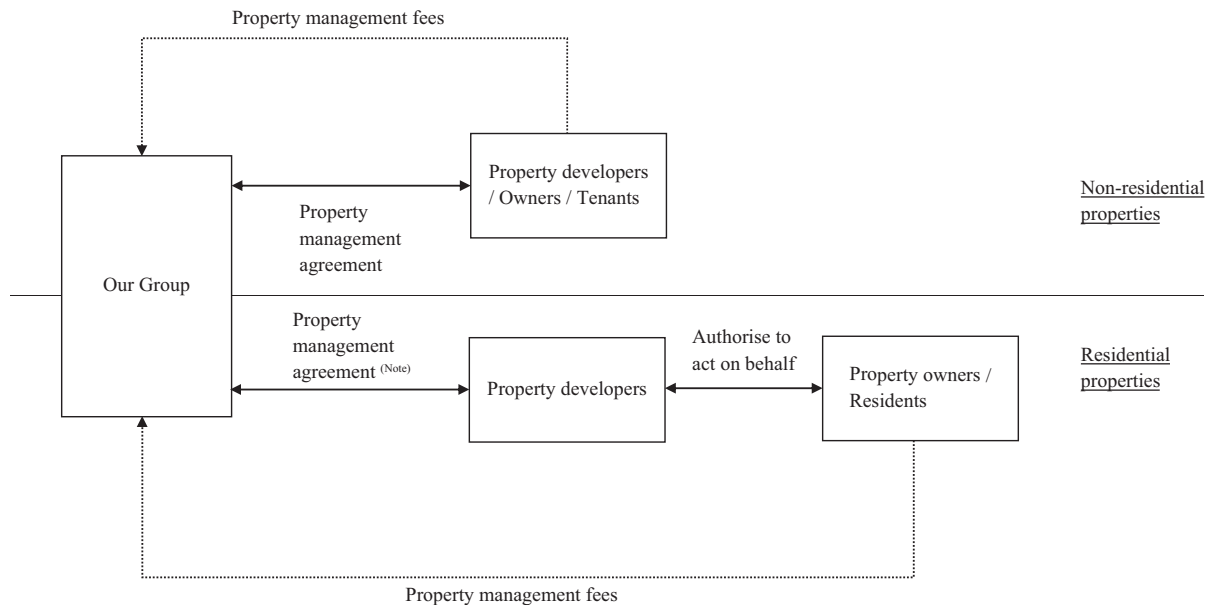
Property management fees

Our Group

Property developers / Owners / Tenants

Property management agreement

Non-residential properties

Property management agreement $^{\text{(Note)}}$

Property developers

Authorise to act on behalf

Property owners / Residents

Residential properties

Property management fees